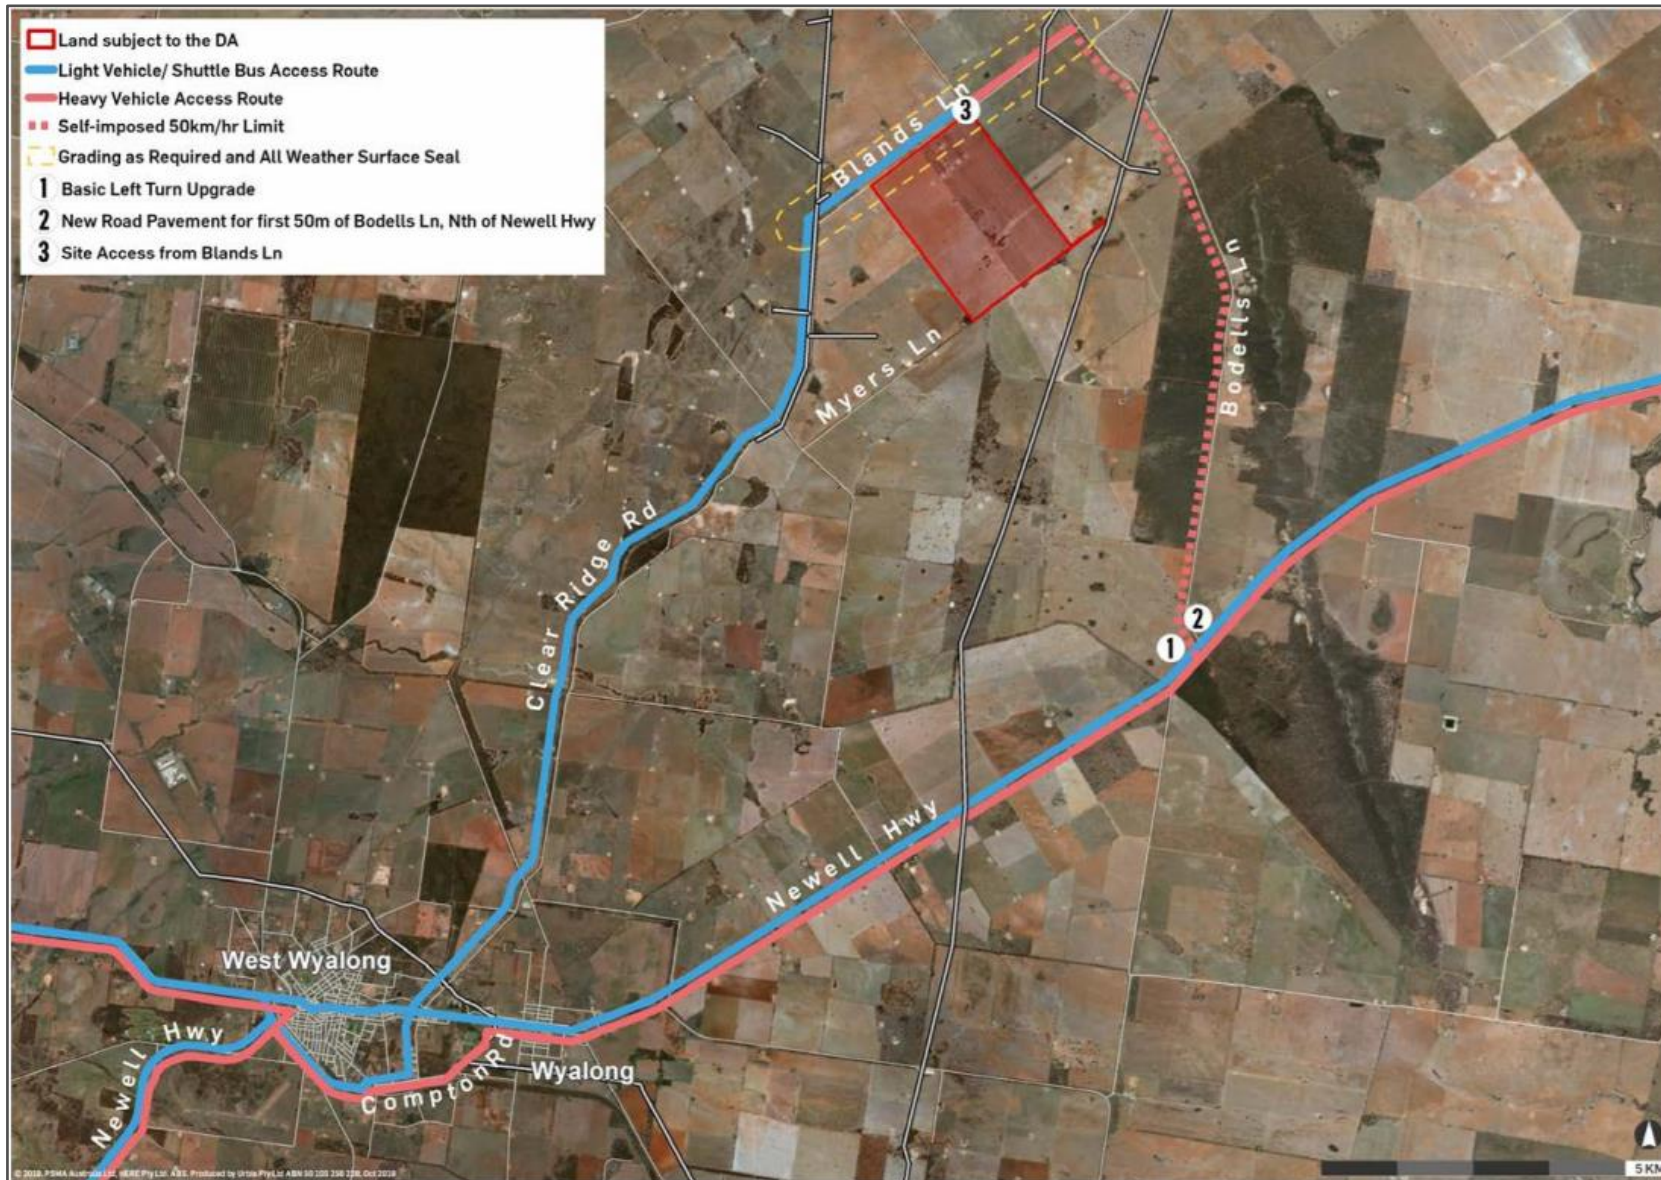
Land subject to the DA
Light Vehicle/ Shuttle Bus Access Route
Heavy Vehicle Access Route
Self-imposed 50km/hr Limit
Grading as Required and All Weather Surface Seal
1 Basic Left Turn Upgrade
2 New Road Pavement for first 50m of Bodells Ln, Nth of Newell Hwy
3 Site Access from Blands Ln

Blands Ln
3
Myers Ln
Bodells Ln
Clear Ridge Rd
2
1
Newell Hwy
West Wyalong
Newell Hwy
Compton Rd
Wyalong

© 2018 PSMA Australia Ltd, HERE Pty Ltd, ABS. Produced by Urbis Pty Ltd ABN 50 105 256 228, Oct 2018
5 KM